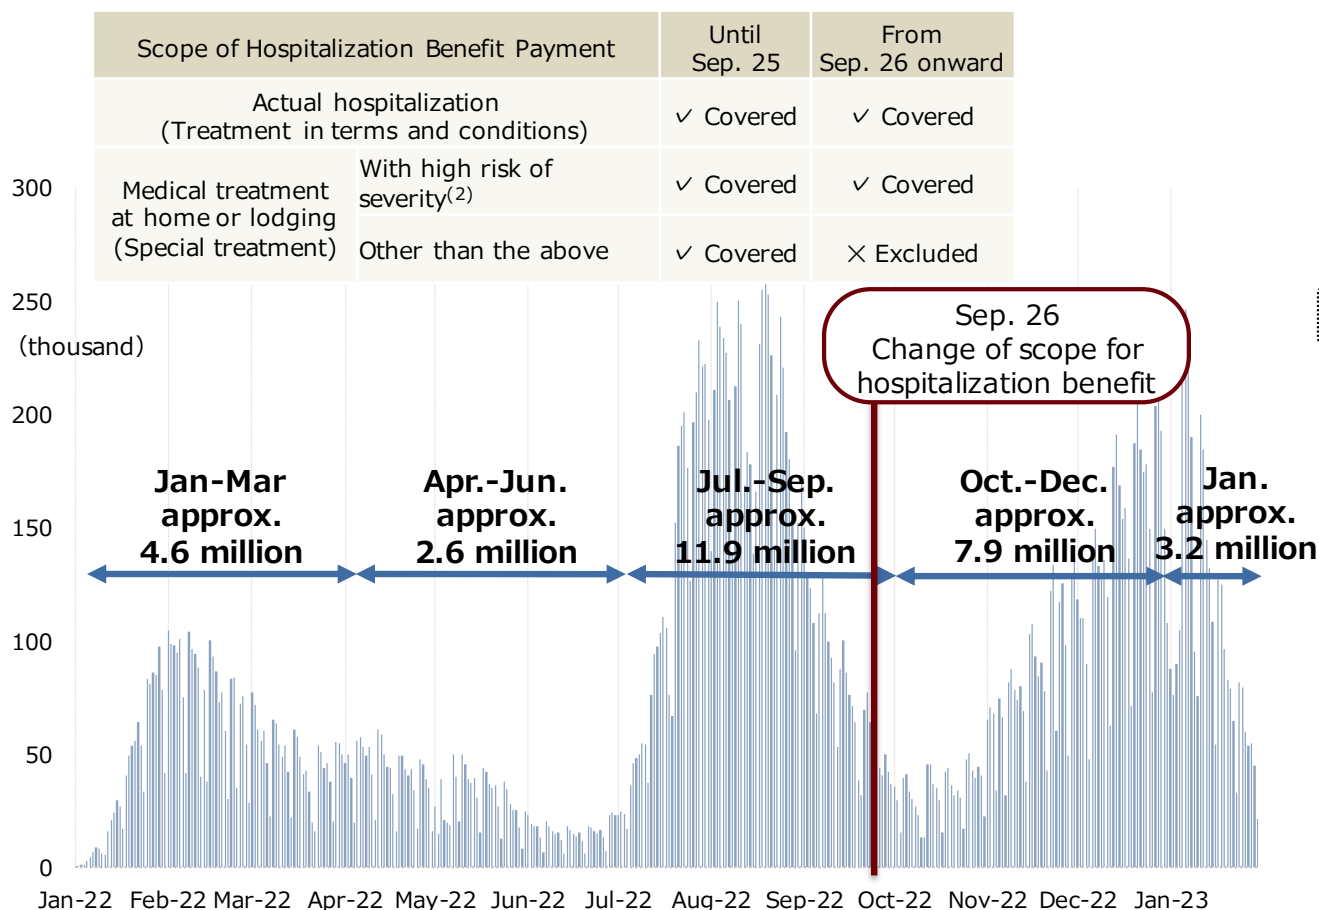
| Scope of Hospitalization Benefit Payment | | Until Sep. 25 | From Sep. 26 onward |
|---|---|---|---|
| Actual hospitalization (Treatment in terms and conditions) | | ✓ Covered | ✓ Covered |
| Medical treatment at home or lodging (Special treatment) | With high risk of severity$^{(2)}$ | ✓ Covered | ✓ Covered |
| | Other than the above | ✓ Covered | × Excluded |

300
250
(thousand)
200
150
100
50
0

Sep. 26
Change of scope for hospitalization benefit

Jan-Mar approx. 4.6 million
Apr.-Jun. approx. 2.6 million
Jul.-Sep. approx. 11.9 million
Oct.-Dec. approx. 7.9 million
Jan. approx. 3.2 million

Jan-22 Feb-22 Mar-22 Apr-22 May-22 Jun-22 Jul-22 Aug-22 Sep-22 Oct-22 Nov-22 Dec-22 Jan-23